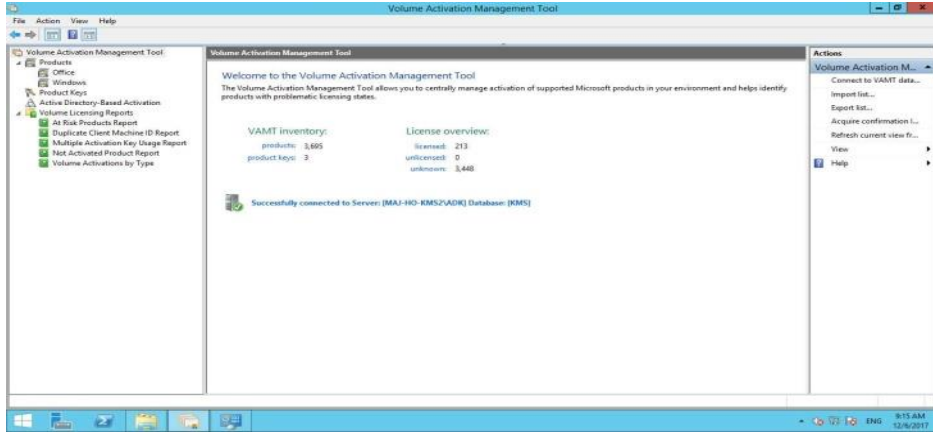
Volume Activation Management Tool

File Action View Help

Volume Activation Management Tool
Products
Office
Windows
Product Keys
Active Directory-Based Activation
Volume Licensing Reports
At Risk Products Report
Duplicate Client Machine ID Report
Multiple Activation Key Usage Report
Not Activated Product Report
Volume Activations by Type

Volume Activation Management Tool

Welcome to the Volume Activation Management Tool

The Volume Activation Management Tool allows you to centrally manage activation of supported Microsoft products in your environment and helps identify products with problematic licensing states.

VAMT inventory:
products: 3,695
product keys: 3

License overview:
licensed: 213
unlicensed: 0
unknown: 3,448

Successfully connected to Server: [MAJ-HO-KMS2\ADK] Database: [KMS]

Actions
Volume Activation M...
Connect to VAMT data...
Import list...
Export list...
Acquire confirmation I...
Refresh current view fr...
View
Help

ENG 9:15 AM 12/6/2017